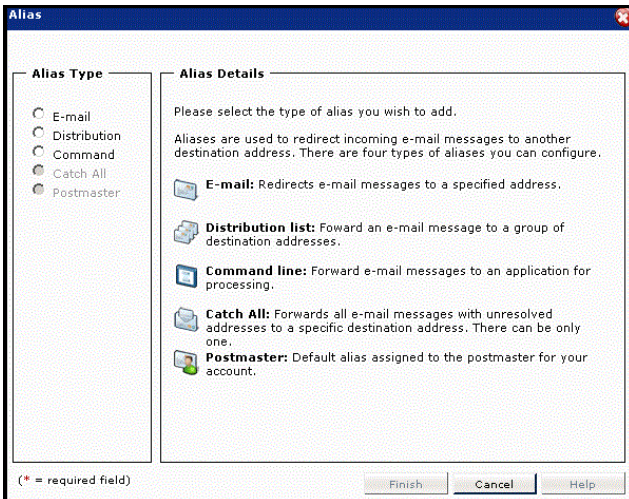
Alias

Alias Type

E-mail
Distribution
Command
Catch All
Postmaster

Alias Details

Please select the type of alias you wish to add.

Aliases are used to redirect incoming e-mail messages to another destination address. There are four types of aliases you can configure.

**E-mail:** Redirects e-mail messages to a specified address.

**Distribution list:** Foward an e-mail message to a group of destination addresses.

**Command line:** Forward e-mail messages to an application for processing.

**Catch All:** Forwards all e-mail messages with unresolved addresses to a specific destination address. There can be only one.

**Postmaster:** Default alias assigned to the postmaster for your account.

(* = required field)

Finish Cancel Help